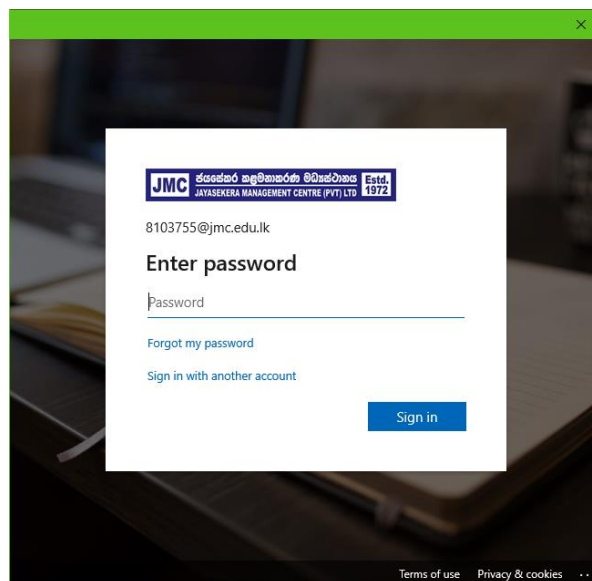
×

JMC ජයසේකර කළමනාකරණ මධ්‍යස්ථානය JAYASEKERA MANAGEMENT CENTRE (PVT) LTD Estd. 1972

8103755@jmc.edu.lk

Enter password

Password

Forgot my password

Sign in with another account

Sign in

Terms of use Privacy & cookies ...